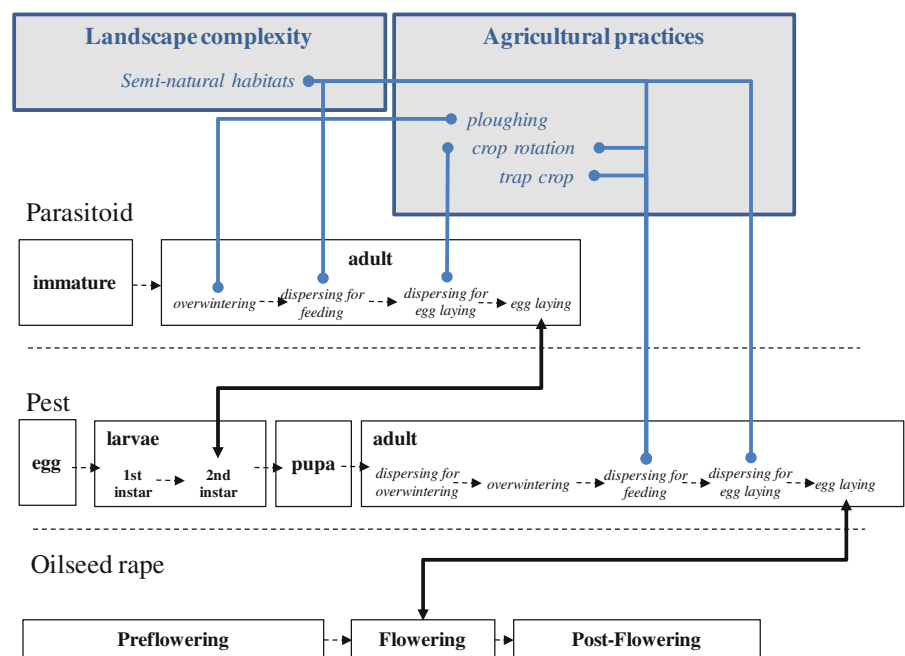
Landscape complexity

Semi-natural habitats

Agricultural practices

ploughing

crop rotation

trap crop

Parasitoid

immature

adult

overwintering

dispersing for feeding

dispersing for egg laying

egg laying

Pest

egg

larvae

1st instar

2nd instar

pupa

adult

dispersing for overwintering

overwintering

dispersing for feeding

dispersing for egg laying

egg laying

Oilseed rape

Preflowering

Flowering

Post-Flowering